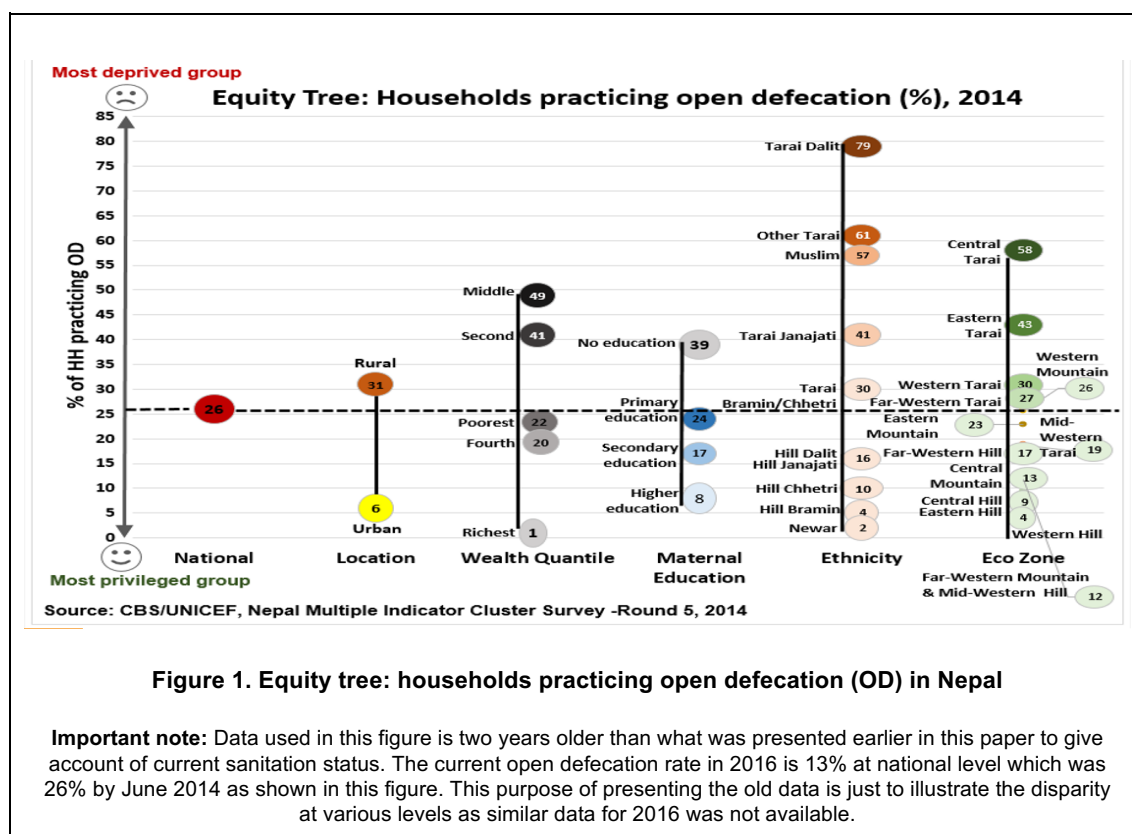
Most deprived group

Equity Tree: Households practicing open defecation (%), 2014

% of HH practicing OD

85
80
75
70
65
60
55
50
45
40
35
30
25
20
15
10
5
0

26

Rural
31
6
Urban

Middle 49
Second 41
Poorest 22
Fourth 20
Richest 1

No education 39
Primary education 24
Secondary education 17
Higher education 8

Tarai Dalit 79
Other Tarai 61
Muslim 57
Tarai Janajati 41
Tarai Bramin/Chhetri 30
Hill Dalit Hill Janajati 16
Hill Chhetri 10
Hill Bramin 4
Newar 2

Central Tarai 58
Eastern Tarai 43
Western Tarai 30
Western Mountain 26
Far-Western Tarai 27
Eastern Mountain 23
Mid-Western Tarai 19
Far-Western Hill 17
Central Mountain 13
Central Hill 9
Eastern Hill 4
Western Hill
Far-Western Mountain & Mid-Western Hill 12

National
Location
Wealth Quantile
Maternal Education
Ethnicity
Eco Zone

Most privileged group

Source: CBS/UNICEF, Nepal Multiple Indicator Cluster Survey -Round 5, 2014

Figure 1. Equity tree: households practicing open defecation (OD) in Nepal

Important note: Data used in this figure is two years older than what was presented earlier in this paper to give account of current sanitation status. The current open defecation rate in 2016 is 13% at national level which was 26% by June 2014 as shown in this figure. This purpose of presenting the old data is just to illustrate the disparity at various levels as similar data for 2016 was not available.